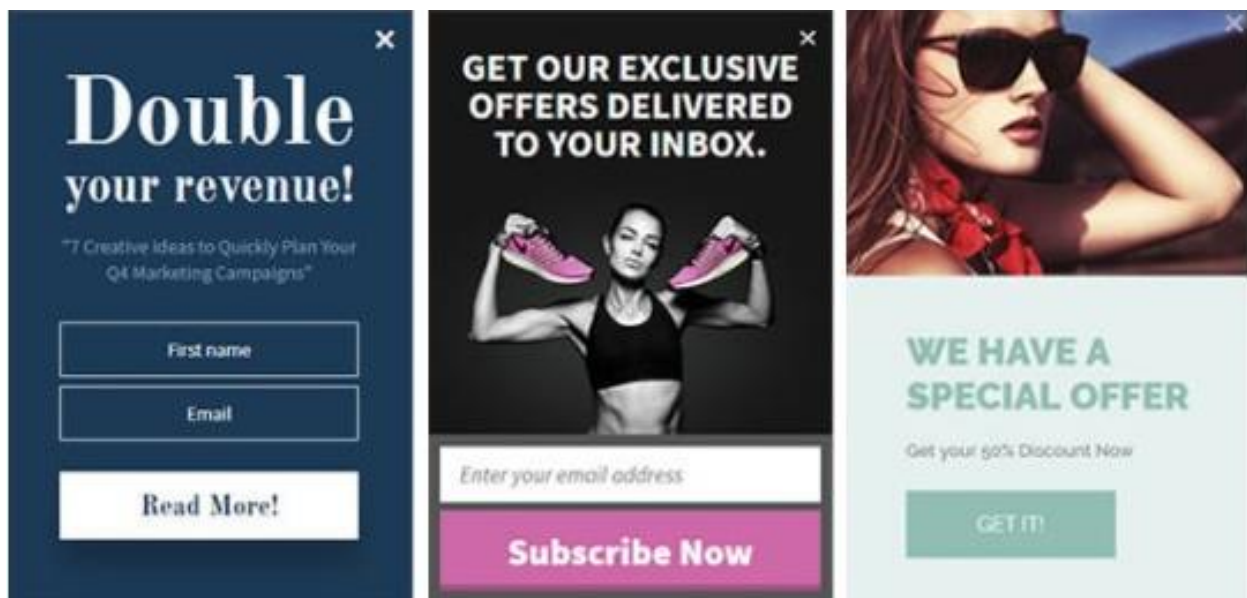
×

Double your revenue!

"7 Creative Ideas to Quickly Plan Your Q4 Marketing Campaigns"

First name

Email

Read More!

×

GET OUR EXCLUSIVE OFFERS DELIVERED TO YOUR INBOX.

Enter your email address

Subscribe Now

×

WE HAVE A SPECIAL OFFER

Get your 50% Discount Now

GET IT!